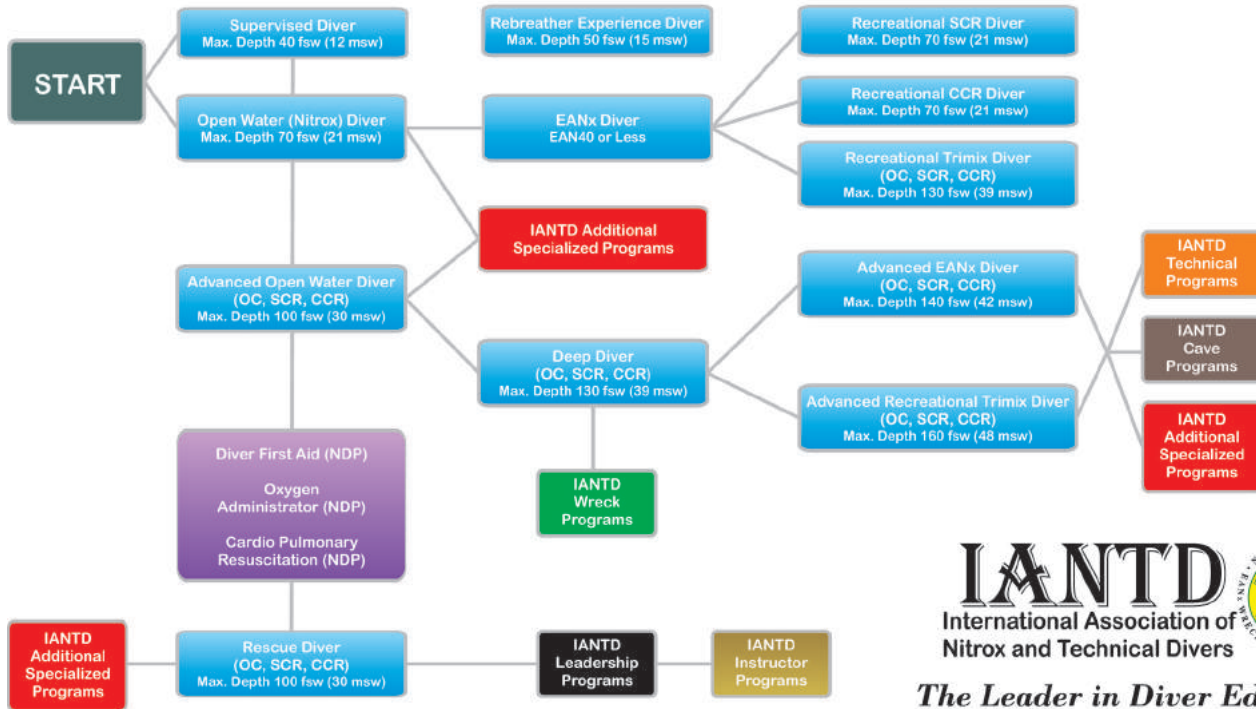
START

Supervised Diver
Max. Depth 40 fsw (12 msw)

Open Water (Nitrox) Diver
Max. Depth 70 fsw (21 msw)

Rebreather Experience Diver
Max. Depth 50 fsw (15 msw)

EANx Diver
EAN40 or Less

Recreational SCR Diver
Max. Depth 70 fsw (21 msw)

Recreational CCR Diver
Max. Depth 70 fsw (21 msw)

Recreational Trimix Diver
(OC, SCR, CCR)
Max. Depth 130 fsw (39 msw)

IANTD Additional Specialized Programs

Advanced Open Water Diver
(OC, SCR, CCR)
Max. Depth 100 fsw (30 msw)

Advanced EANx Diver
(OC, SCR, CCR)
Max. Depth 140 fsw (42 msw)

IANTD Technical Programs

IANTD Cave Programs

Deep Diver
(OC, SCR, CCR)
Max. Depth 130 fsw (39 msw)

Advanced Recreational Trimix Diver
(OC, SCR, CCR)
Max. Depth 160 fsw (48 msw)

IANTD Additional Specialized Programs

Diver First Aid (NDP)

Oxygen Administrator (NDP)

Cardio Pulmonary Resuscitation (NDP)

IANTD Wreck Programs

IANTD Additional Specialized Programs

Rescue Diver
(OC, SCR, CCR)
Max. Depth 100 fsw (30 msw)

IANTD Leadership Programs

IANTD Instructor Programs

IANTD
International Association of
Nitrox and Technical Divers

The Leader in Diver Ed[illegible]